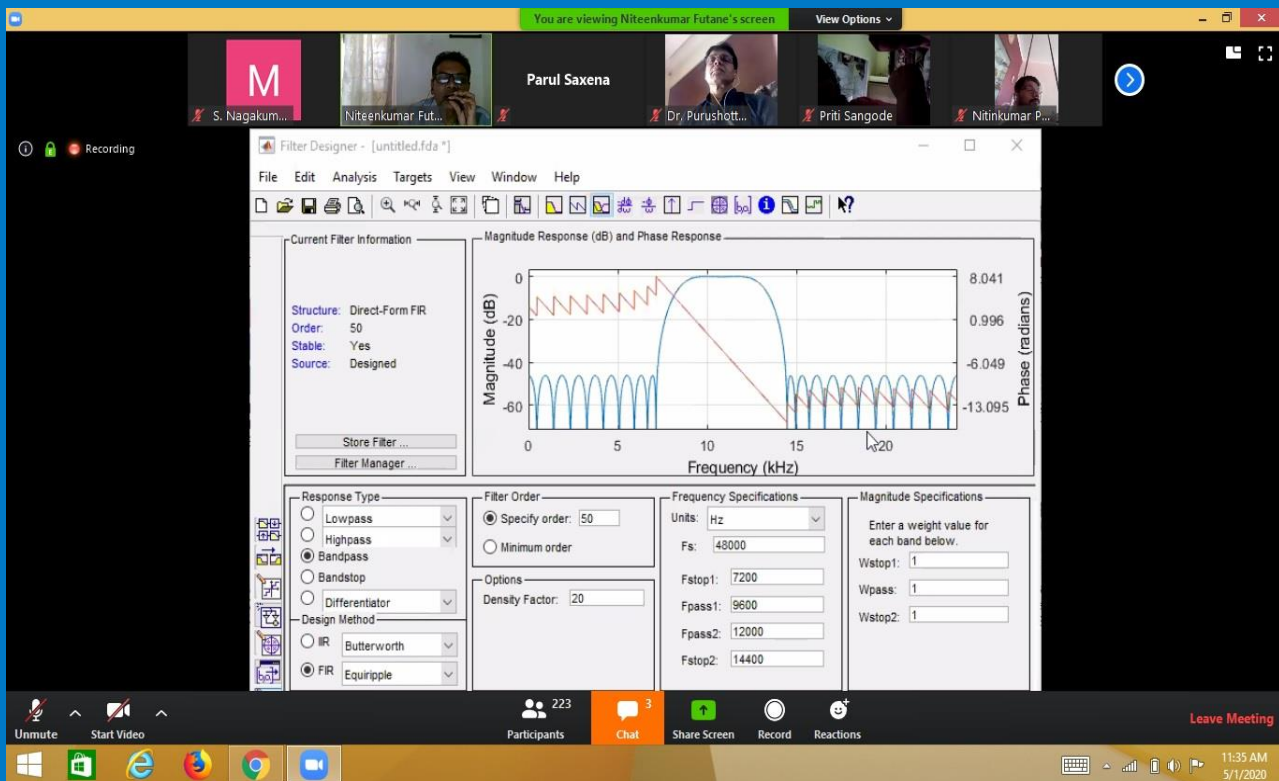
You are viewing Niteenkumar Futane's screen
View Options

M
S. Nagakum...
Niteenkumar Fut...
Parul Saxena
Dr. Purushott...
Priti Sangode
Nitinkumar P...

Recording

Filter Designer - [untitled.fda *]

File Edit Analysis Targets View Window Help

Current Filter Information
Structure: Direct-Form FIR
Order: 50
Stable: Yes
Source: Designed
Store Filter ...
Filter Manager ...

Magnitude Response (dB) and Phase Response

| Magnitude (dB) | Phase (radians) |
|---|---|
| 0 | 8.041 |
| -20 | 0.996 |
| -40 | -6.049 |
| -60 | -13.095 |

0 5 10 15 20
Frequency (kHz)

Response Type
Lowpass
Highpass
Bandpass
Bandstop
Differentiator

Design Method
IIR Butterworth
FIR Equiripple

Filter Order
Specify order: 50
Minimum order

Options
Density Factor: 20

Frequency Specifications
Units: Hz
Fs: 48000
Fstop1: 7200
Fpass1: 9600
Fpass2: 12000
Fstop2: 14400

Magnitude Specifications
Enter a weight value for each band below.
Wstop1: 1
Wpass: 1
Wstop2: 1

Unmute
Start Video
223
Participants
3
Chat
Share Screen
Record
Reactions
Leave Meeting

11:35 AM
5/1/2020